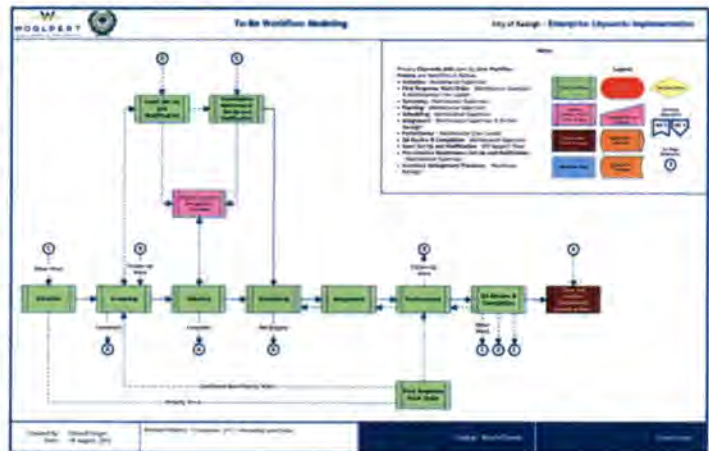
WOOLPERT

To-Be Workflow Modeling

City of Raleigh – Enterprise Cityworks Implementation

Notes

Legend

Initiation

Screening

Planning

Scheduling

Assignment

Performance

QA Review & Completion

First Response Work Order

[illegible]